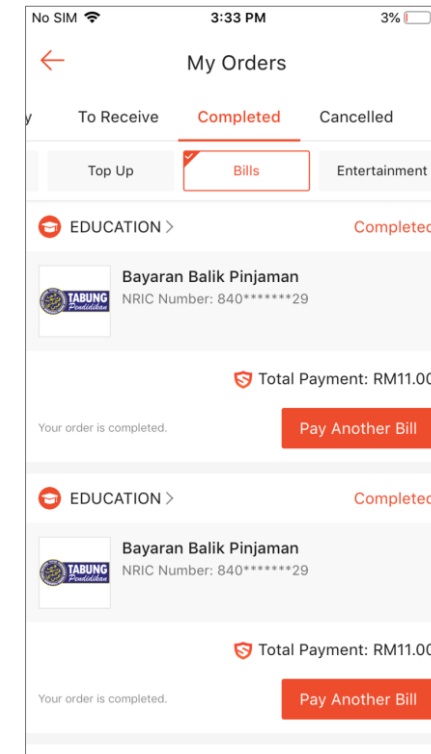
No SIM 3:33 PM 3%

My Orders

y To Receive Completed Cancelled

Top Up Bills Entertainment

EDUCATION > Complete

TABUNG Pendidikan

Bayaran Balik Pinjaman
NRIC Number: 840*******29

Total Payment: RM11.0

Your order is completed.

Pay Another Bill

EDUCATION > Complete

TABUNG Pendidikan

Bayaran Balik Pinjaman
NRIC Number: 840*******29

Total Payment: RM11.0

Your order is completed.

Pay Another Bill